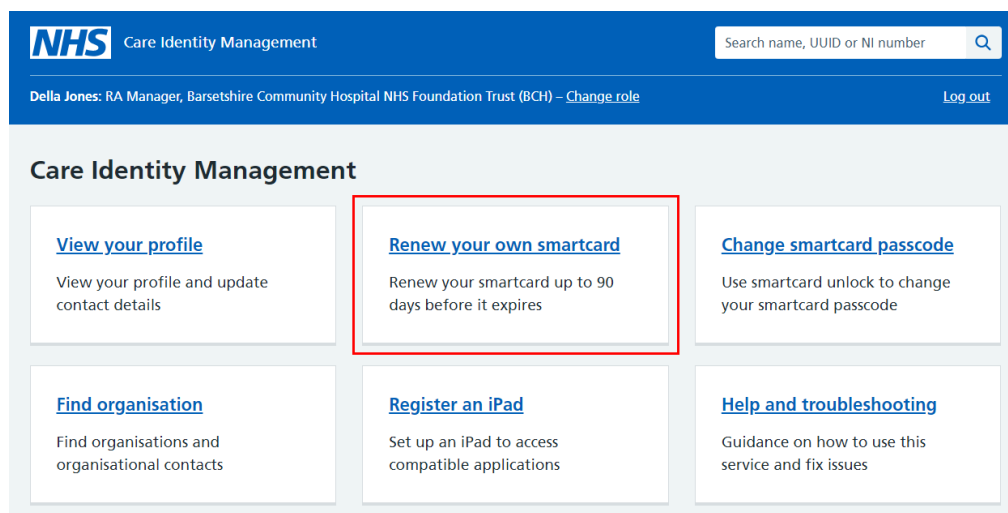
NHS Care Identity Management

Search name, UUID or NI number

Della Jones: RA Manager, Barsetshire Community Hospital NHS Foundation Trust (BCH) – Change role

Log out

Care Identity Management

View your profile

View your profile and update contact details

Renew your own smartcard

Renew your smartcard up to 90 days before it expires

Change smartcard passcode

Use smartcard unlock to change your smartcard passcode

Find organisation

Find organisations and organisational contacts

Register an iPad

Set up an iPad to access compatible applications

Help and troubleshooting

Guidance on how to use this service and fix issues